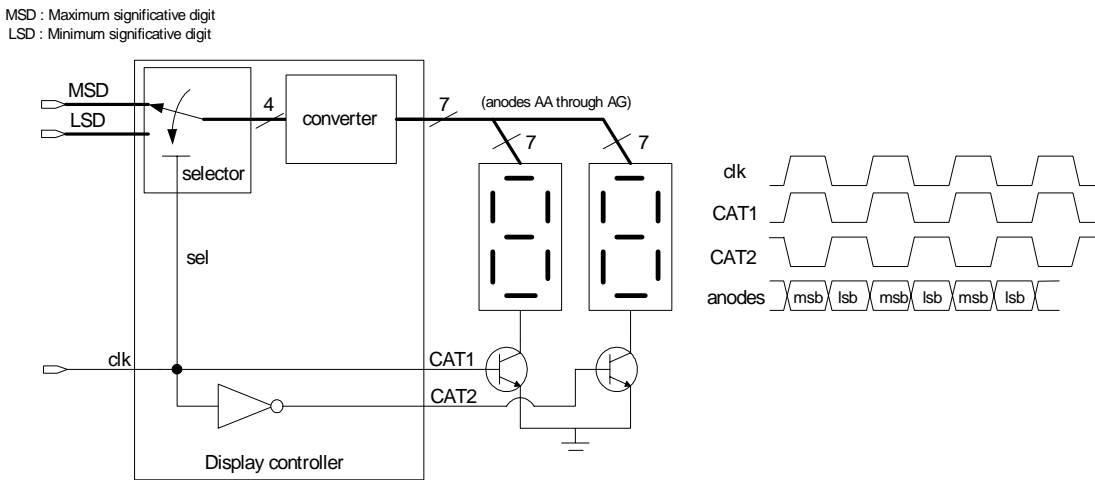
MSD : Maximum significative digit
LSD : Minimum significative digit

MSD
LSD
4
converter
7
(anodes AA through AG)
7
7
selector
sel
clk
CAT1
CAT2
Display controller

clk
CAT1
CAT2
anodes
msb
lsb
msb
lsb
msb
lsb